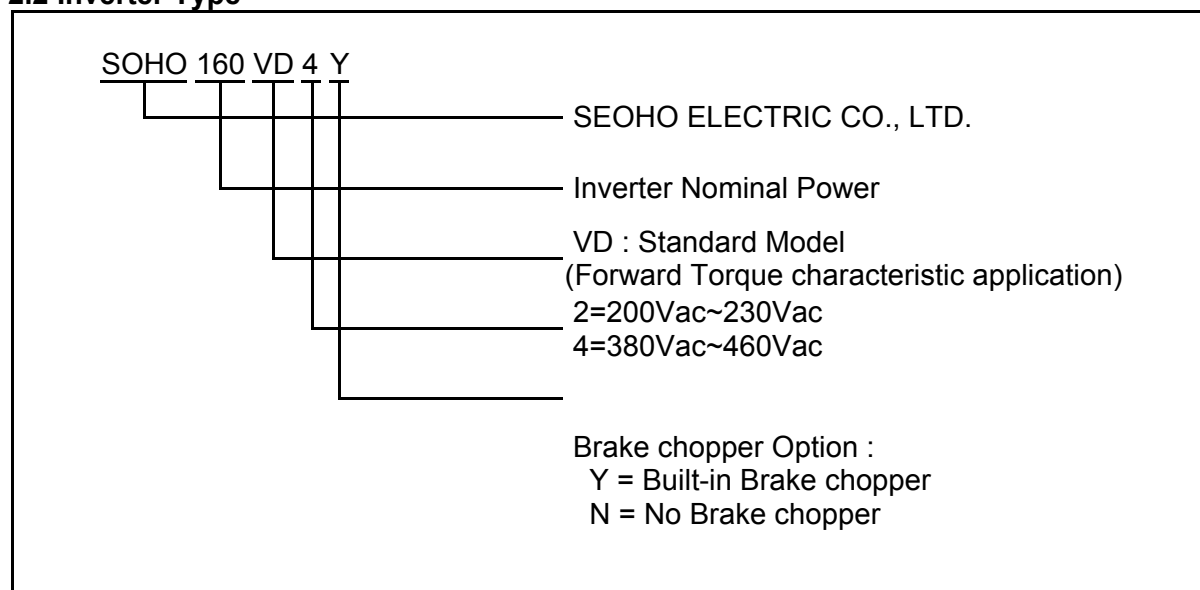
2.2 Inverter Type

SOHO 160 VD 4 Y

SEOHO ELECTRIC CO., LTD.

Inverter Nominal Power

VD : Standard Model
(Forward Torque characteristic application)

2=200Vac~230Vac
4=380Vac~460Vac

Brake chopper Option :
Y = Built-in Brake chopper
N = No Brake chopper